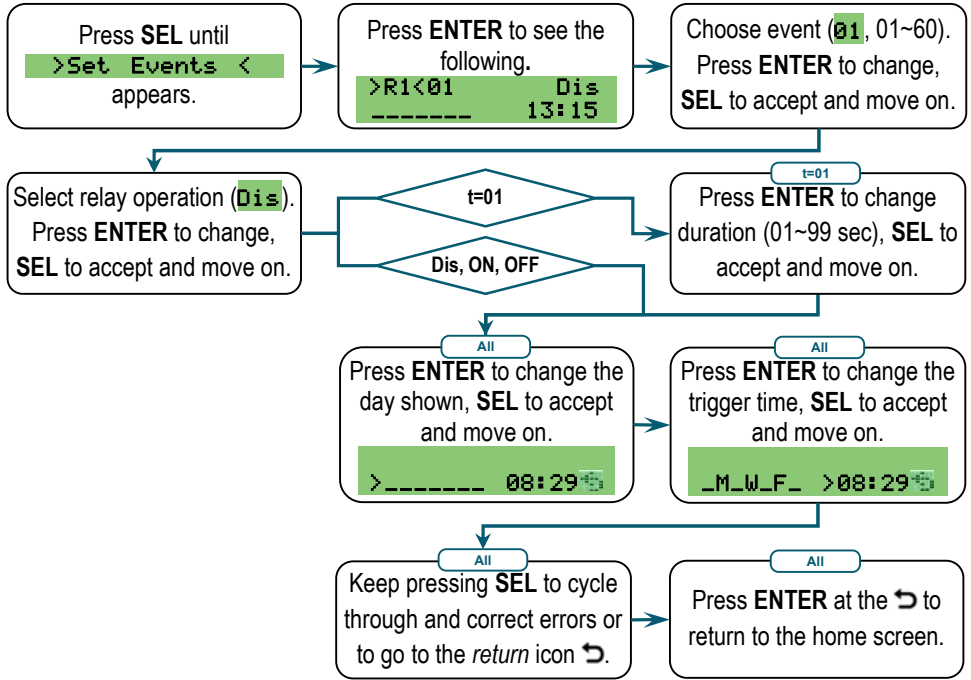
Press **SEL** until
>Set Events <
appears.

Press **ENTER** to see the following.
>R1<01 Dis
_______ 13:15

Choose event (01, 01~60). Press **ENTER** to change, **SEL** to accept and move on.

Select relay operation (Dis). Press **ENTER** to change, **SEL** to accept and move on.

t=01

Dis, ON, OFF

t=01
Press **ENTER** to change duration (01~99 sec), **SEL** to accept and move on.

All
Press **ENTER** to change the day shown, **SEL** to accept and move on.
>_______ 08:29

All
Press **ENTER** to change the trigger time, **SEL** to accept and move on.
_M_W_F_ >08:29

All
Keep pressing **SEL** to cycle through and correct errors or to go to the *return* icon ⮌.

All
Press **ENTER** at the ⮌ to return to the home screen.